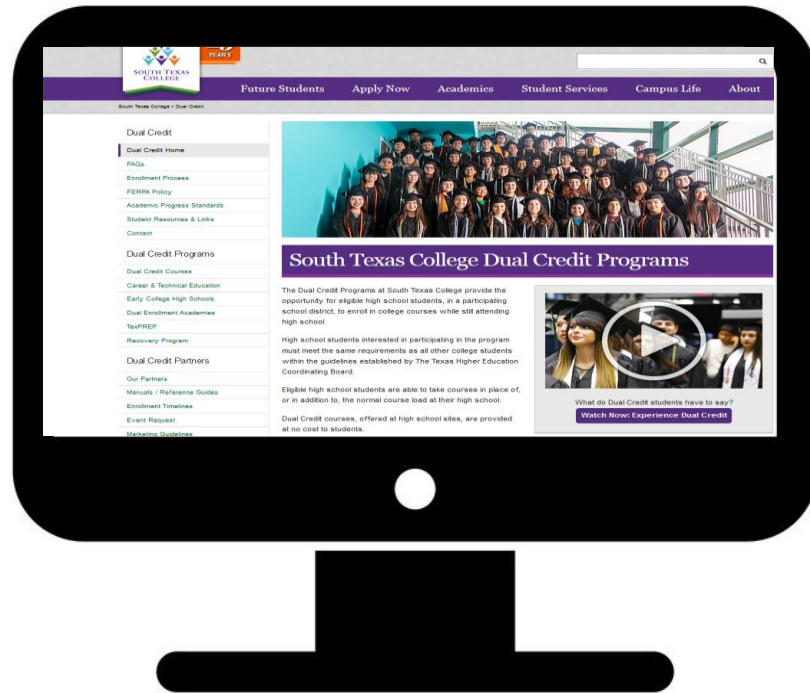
SOUTH TEXAS COLLEGE

YEARS

Future Students Apply Now Academics Student Services Campus Life About

South Texas College > Dual Credit

Dual Credit

Dual Credit Home

FAQs

Enrollment Process

FERPA Policy

Academic Progress Standards

Student Resources & Links

Contact

Dual Credit Programs

Dual Credit Courses

Career & Technical Education

Early College High Schools

Dual Enrollment Academies

TexPREP

Recovery Program

Dual Credit Partners

Our Partners

Manuals / Reference Guides

Enrollment Timelines

Event Request

Marketing Guidelines

South Texas College Dual Credit Programs

The Dual Credit Programs at South Texas College provide the opportunity for eligible high school students, in a participating school district, to enroll in college courses while still attending high school.

High school students interested in participating in the program must meet the same requirements as all other college students within the guidelines established by The Texas Higher Education Coordinating Board.

Eligible high school students are able to take courses in place of, or in addition to, the normal course load at their high school.

Dual Credit courses, offered at high school sites, are provided at no cost to students.

What do Dual Credit students have to say?

Watch Now: Experience Dual Credit